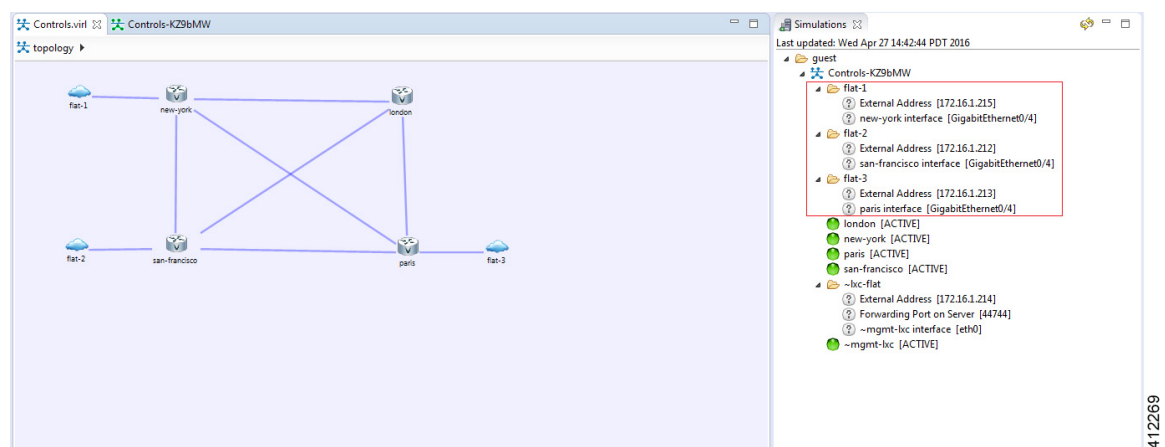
Controls.virl ☒ Controls-KZ9bMW

topology ▸

flat-1
new-york
london
flat-2
san-francisco
paris
flat-3

Simulations ☒

Last updated: Wed Apr 27 14:42:44 PDT 2016

guest
Controls-KZ9bMW
flat-1
External Address [172.16.1.215]
new-york interface [GigabitEthernet0/4]
flat-2
External Address [172.16.1.212]
san-francisco interface [GigabitEthernet0/4]
flat-3
External Address [172.16.1.213]
paris interface [GigabitEthernet0/4]
london [ACTIVE]
new-york [ACTIVE]
paris [ACTIVE]
san-francisco [ACTIVE]
~lxc-flat
External Address [172.16.1.214]
Forwarding Port on Server [44744]
~mgmt-lxc interface [eth0]
~mgmt-lxc [ACTIVE]

412269